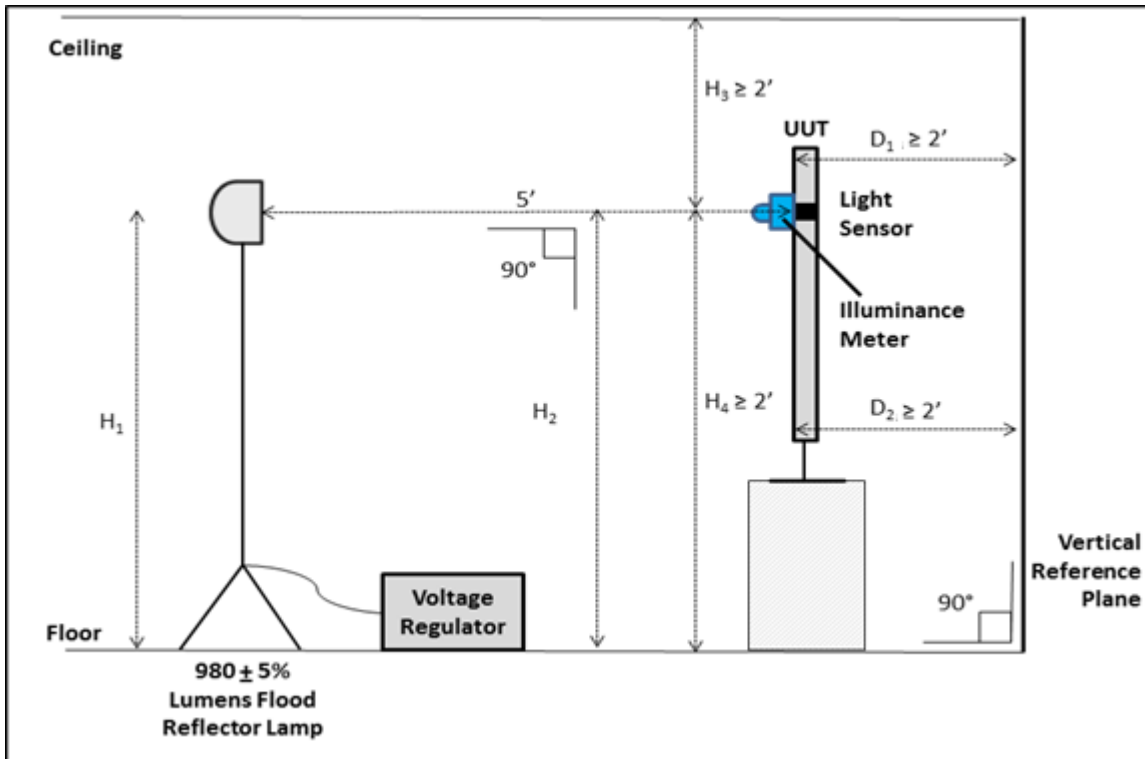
Ceiling

$H_3 \geq 2'$

UUT

$D_1 \geq 2'$

5'

Light Sensor

90°

Illuminance Meter

$H_1$

$H_2$

$H_4 \geq 2'$

$D_2 \geq 2'$

Vertical Reference Plane

Voltage Regulator

90°

Floor

$980 \pm 5\%$ Lumens Flood Reflector Lamp